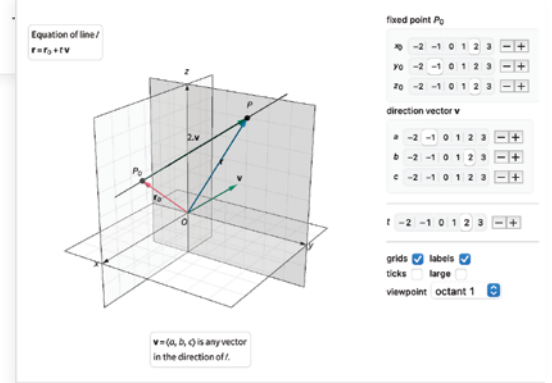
Equation of line $l$
$\mathbf{r} = \mathbf{r}_0 + t\,\mathbf{v}$

$z$

$P$

$2\mathbf{v}$

$P_0$

$\mathbf{v}$

$\mathbf{r}_0$

$O$

$x$

$y$

$\mathbf{v} = \langle a, b, c \rangle$ is any vector in the direction of $l$.

fixed point $P_0$

$x_0$ −2 −1 0 1 2 3 − +

$y_0$ −2 −1 0 1 2 3 − +

$z_0$ −2 −1 0 1 2 3 − +

direction vector $\mathbf{v}$

$a$ −2 −1 0 1 2 3 − +

$b$ −2 −1 0 1 2 3 − +

$c$ −2 −1 0 1 2 3 − +

$t$ −2 −1 0 1 2 3 − +

grids labels

ticks large

viewpoint octant 1